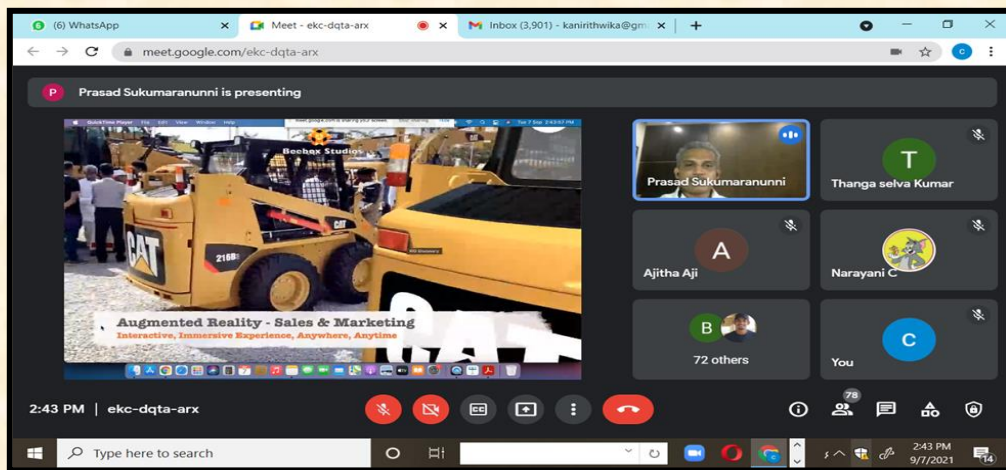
(6) WhatsApp
Meet - ekc-dqta-arx
Inbox (3,901) - kanirithwika@gm
meet.google.com/ekc-dqta-arx

Prasad Sukumaranunni is presenting

Beehax Studios
CAT
216B3
Augmented Reality - Sales & Marketing
Interactive, Immersive Experience, Anywhere, Anytime

Prasad Sukumaranunni
Thanga selva Kumar
Ajitha Aji
Narayani C
72 others
You

2:43 PM | ekc-dqta-arx
78

Type here to search
2:43 PM
9/7/2021
14